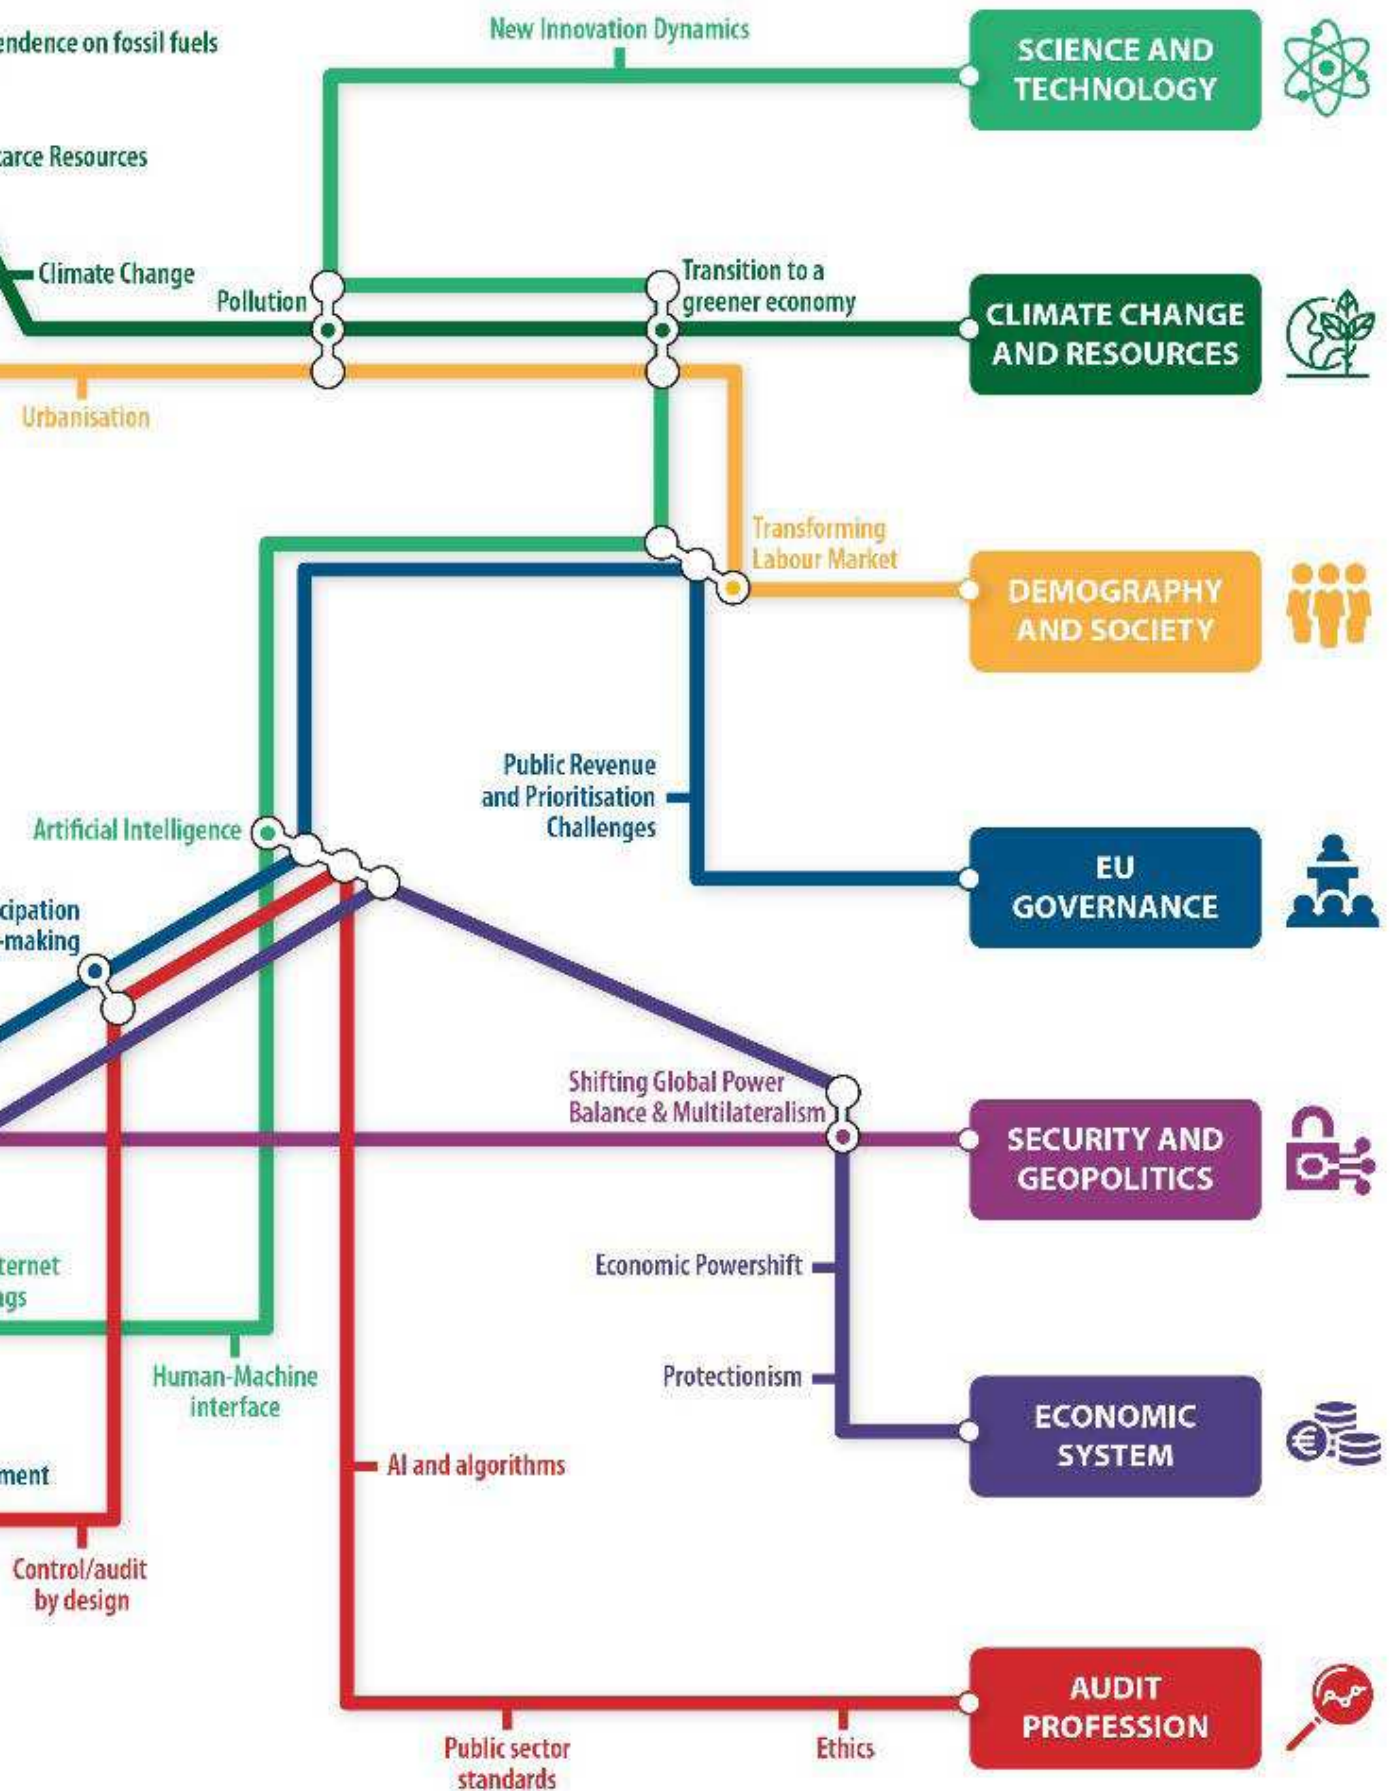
endence on fossil fuels

New Innovation Dynamics

SCIENCE AND TECHNOLOGY

carce Resources

Climate Change

Pollution

Transition to a greener economy

CLIMATE CHANGE AND RESOURCES

Urbanisation

Transforming Labour Market

DEMOGRAPHY AND SOCIETY

Public Revenue and Prioritisation Challenges

Artificial Intelligence

EU GOVERNANCE

cipation -making

Shifting Global Power Balance & Multilateralism

SECURITY AND GEOPOLITICS

ternet gs

Economic Powershift

Human-Machine interface

Protectionism

ECONOMIC SYSTEM

ment

AI and algorithms

Control/audit by design

AUDIT PROFESSION

Public sector standards

Ethics